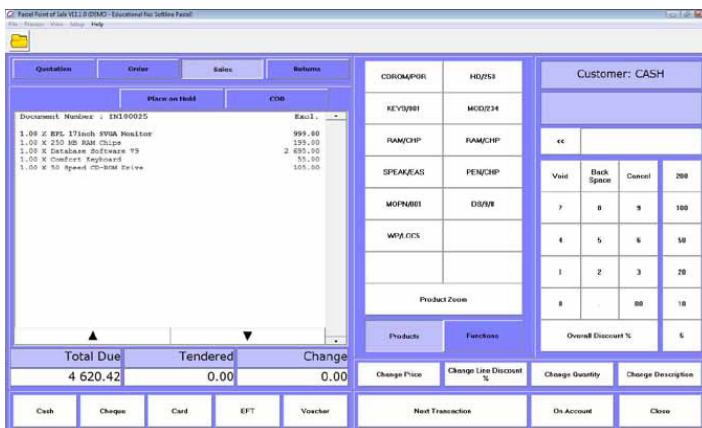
Pastel Point of Sale V11.1.0 (DEMO - Educational Not Selling Pastel)
File Process View Setup Help

Quotation
Order
Sales
Returns
Place on Hold
COD

Document Number : IN100025 Excl.

1.00 X BPL 17inch SVGA Monitor 999.00
1.00 X 250 MB RAM Chips 195.00
1.00 X Database Software T9 2 695.00
1.00 X Comfort Keyboard 55.00
1.00 X 50 Speed CD-ROM Drive 105.00

▲
▼

| Total Due | Tendered | Change |
|---|---|---|
| 4 620.42 | 0.00 | 0.00 |

Cash
Cheque
Card
EFT
Voucher

CDROM/P0R
HD/253
KEYB/001
MOD/234
RAM/CHP
RAM/CHP
SPEAK/EAS
PEN/CHP
MOPN/001
DB/9/8
WP/LCCS

Product Zoom

Products
Functions

Change Price
Change Line Discount %
Change Quantity
Change Description

Next Transaction
On Account
Close

Customer: CASH

<<

Void
Back Space
Cancel
200
7
8
9
100
4
5
6
50
1
2
3
20
0
.
00
10
Overall Discount %
5